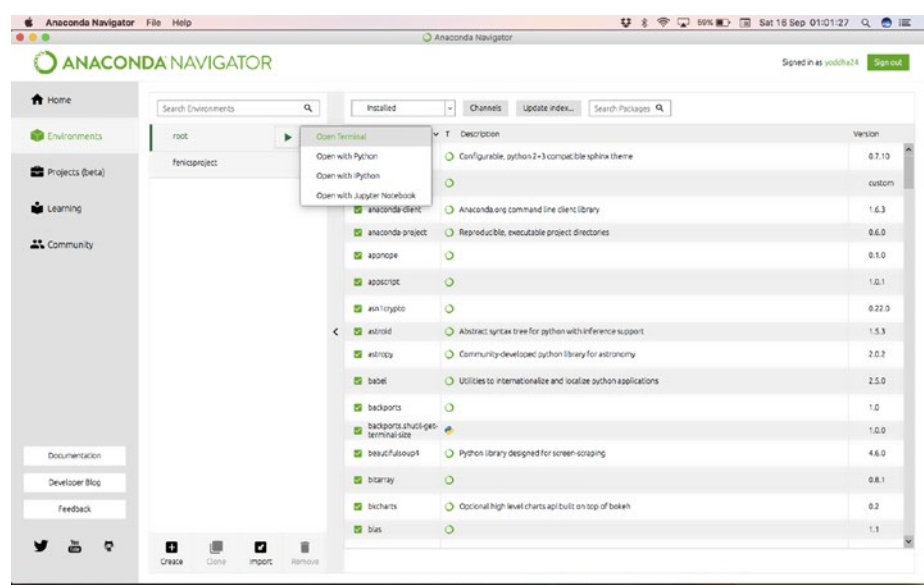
Anaconda Navigator File Help

59% Sat 16 Sep 01:01:27

Anaconda Navigator

ANACONDA NAVIGATOR

Signed in as yoddha24 Sign out

Home

Environments

Projects (beta)

Learning

Community

Search Environments

root

fenicsproject

Open Terminal

Open with Python

Open with IPython

Open with Jupyter Notebook

Installed

Channels

Update index...

Search Packages

T Description

Version

Configurable, python 2+3 compatible sphinx theme

0.7.10

custom

anaconda-client

Anaconda.org command line client library

1.6.3

anaconda-project

Reproducible, executable project directories

0.6.0

appnope

0.1.0

appscript

1.0.1

asn1crypto

0.22.0

astroid

Abstract syntax tree for python with inference support

1.5.3

astropy

Community-developed python library for astronomy

2.0.2

babel

Utilities to internationalize and localize python applications

2.5.0

backports

1.0

backports.shutil-get-terminal-size

1.0.0

beautifulsoup4

Python library designed for screen-scraping

4.6.0

bitarray

0.8.1

bkcharts

Optional high level charts api built on top of bokeh

0.2

blas

1.1

Documentation

Developer Blog

Feedback

Create

Clone

Import

Remove